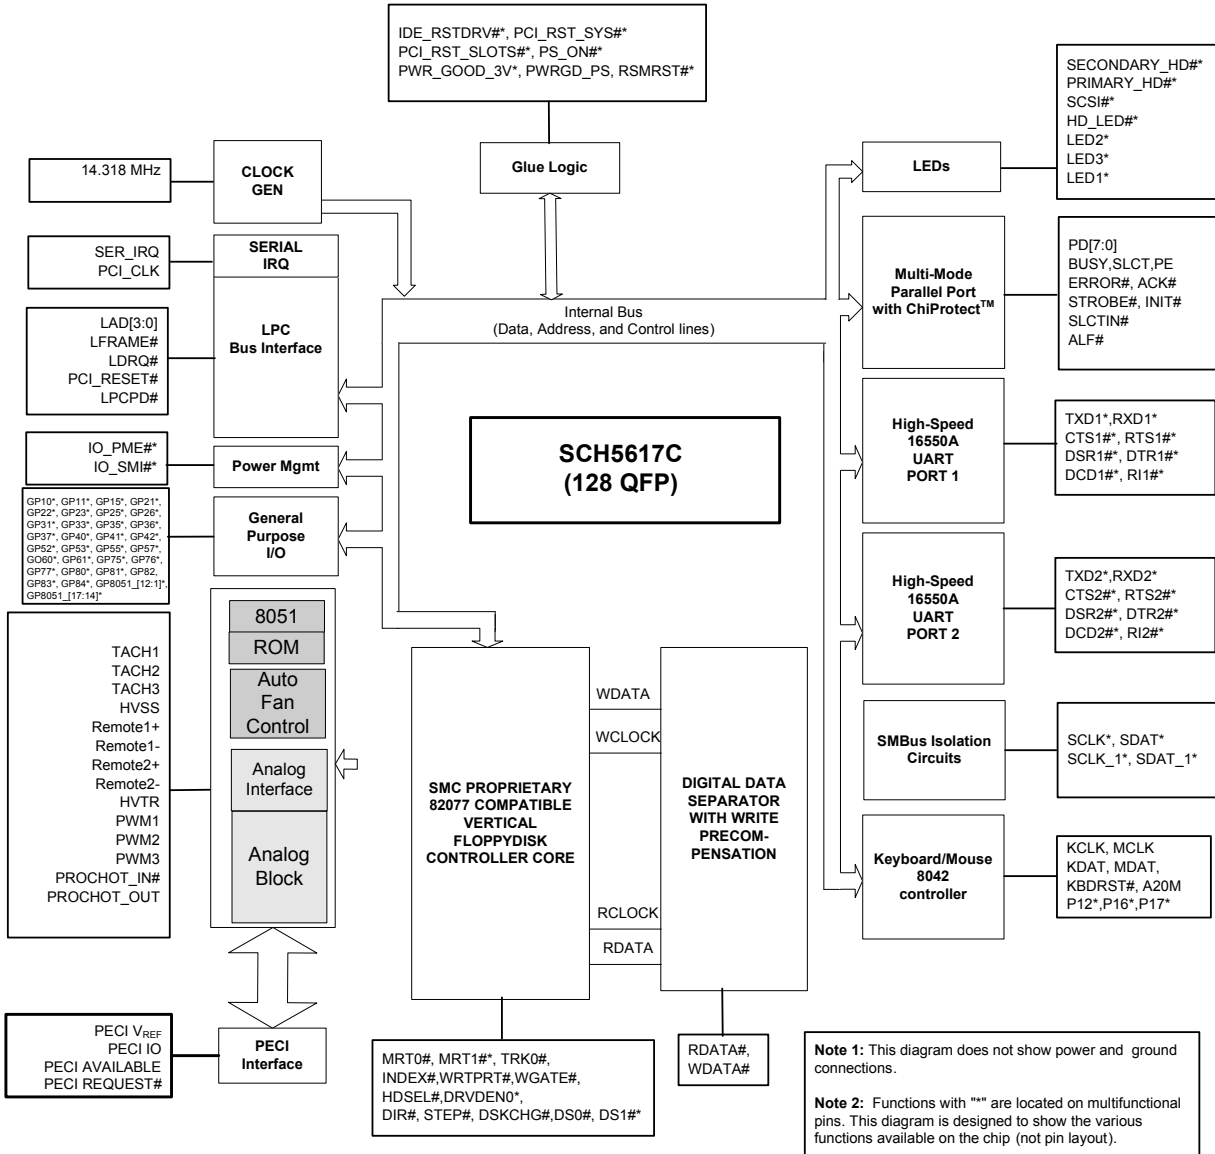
IDE_RSTDRV#*, PCI_RST_SYS#*
PCI_RST_SLOTS#*, PS_ON#*
PWR_GOOD_3V*, PWRGD_PS, RSMRST#*

Glue Logic

14.318 MHz

CLOCK GEN

SER_IRQ
PCI_CLK

SERIAL IRQ

LPC Bus Interface

LAD[3:0]
LFRAME#
LDRQ#
PCI_RESET#
LPCPD#

IO_PME#*
IO_SMI#*

Power Mgmt

GP10*, GP11*, GP15*, GP21*, GP22*, GP23*, GP25*, GP26*, GP31*, GP33*, GP35*, GP36*, GP37*, GP40*, GP41*, GP42*, GP52*, GP53*, GP55*, GP57*, GO60*, GP61*, GP75*, GP76*, GP77*, GP80*, GP81*, GP82, GP83*, GP84*, GP8051_[12:1]*, GP8051_[17:14]*

General Purpose I/O

Internal Bus
(Data, Address, and Control lines)

SCH5617C
(128 QFP)

TACH1
TACH2
TACH3
HVSS
Remote1+
Remote1-
Remote2+
Remote2-
HVTR
PWM1
PWM2
PWM3
PROCHOT_IN#
PROCHOT_OUT

8051
ROM
Auto Fan Control
Analog Interface
Analog Block

PECI $V_{REF}$
PECI IO
PECI AVAILABLE
PECI REQUEST#

PECI Interface

SMC PROPRIETARY 82077 COMPATIBLE VERTICAL FLOPPYDISK CONTROLLER CORE

WDATA
WCLOCK
RCLOCK
RDATA

DIGITAL DATA SEPARATOR WITH WRITE PRECOM-PENSATION

MRT0#, MRT1#*, TRK0#, INDEX#,WRTPRT#,WGATE#, HDSEL#,DRVDEN0*, DIR#, STEP#, DSKCHG#,DS0#, DS1#*

RDATA#,
WDATA#

LEDs

SECONDARY_HD#*
PRIMARY_HD#*
SCSI#*
HD_LED#*
LED2*
LED3*
LED1*

Multi-Mode Parallel Port with ChiProtect™

PD[7:0]
BUSY,SLCT,PE
ERROR#, ACK#
STROBE#, INIT#
SLCTIN#
ALF#

High-Speed 16550A UART PORT 1

TXD1*,RXD1*
CTS1#*, RTS1#*
DSR1#*, DTR1#*
DCD1#*, RI1#*

High-Speed 16550A UART PORT 2

TXD2*,RXD2*
CTS2#*, RTS2#*
DSR2#*, DTR2#*
DCD2#*, RI2#*

SMBus Isolation Circuits

SCLK*, SDAT*
SCLK_1*, SDAT_1*

Keyboard/Mouse 8042 controller

KCLK, MCLK
KDAT, MDAT,
KBDRST#, A20M
P12*,P16*,P17*

Note 1: This diagram does not show power and ground connections.

Note 2: Functions with "*" are located on multifunctional pins. This diagram is designed to show the various functions available on the chip (not pin layout).